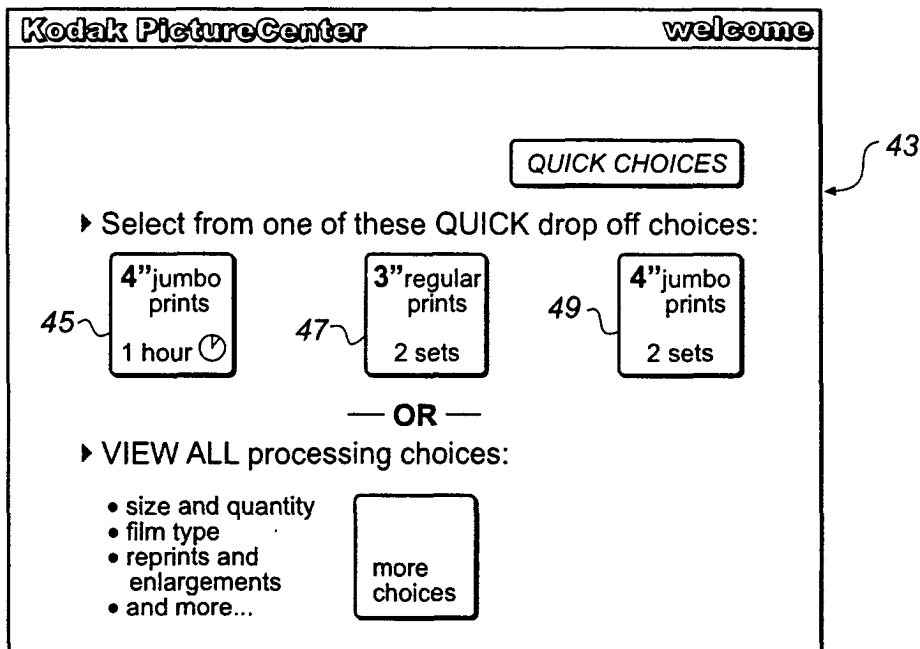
Kodak PictureCenter welcome

43

QUICK CHOICES

▸ Select from one of these QUICK drop off choices:

45 4"jumbo prints 1 hour

47 3"regular prints 2 sets

49 4"jumbo prints 2 sets

— OR —

▸ VIEW ALL processing choices:

• size and quantity
• film type
• reprints and enlargements
• and more...

more choices